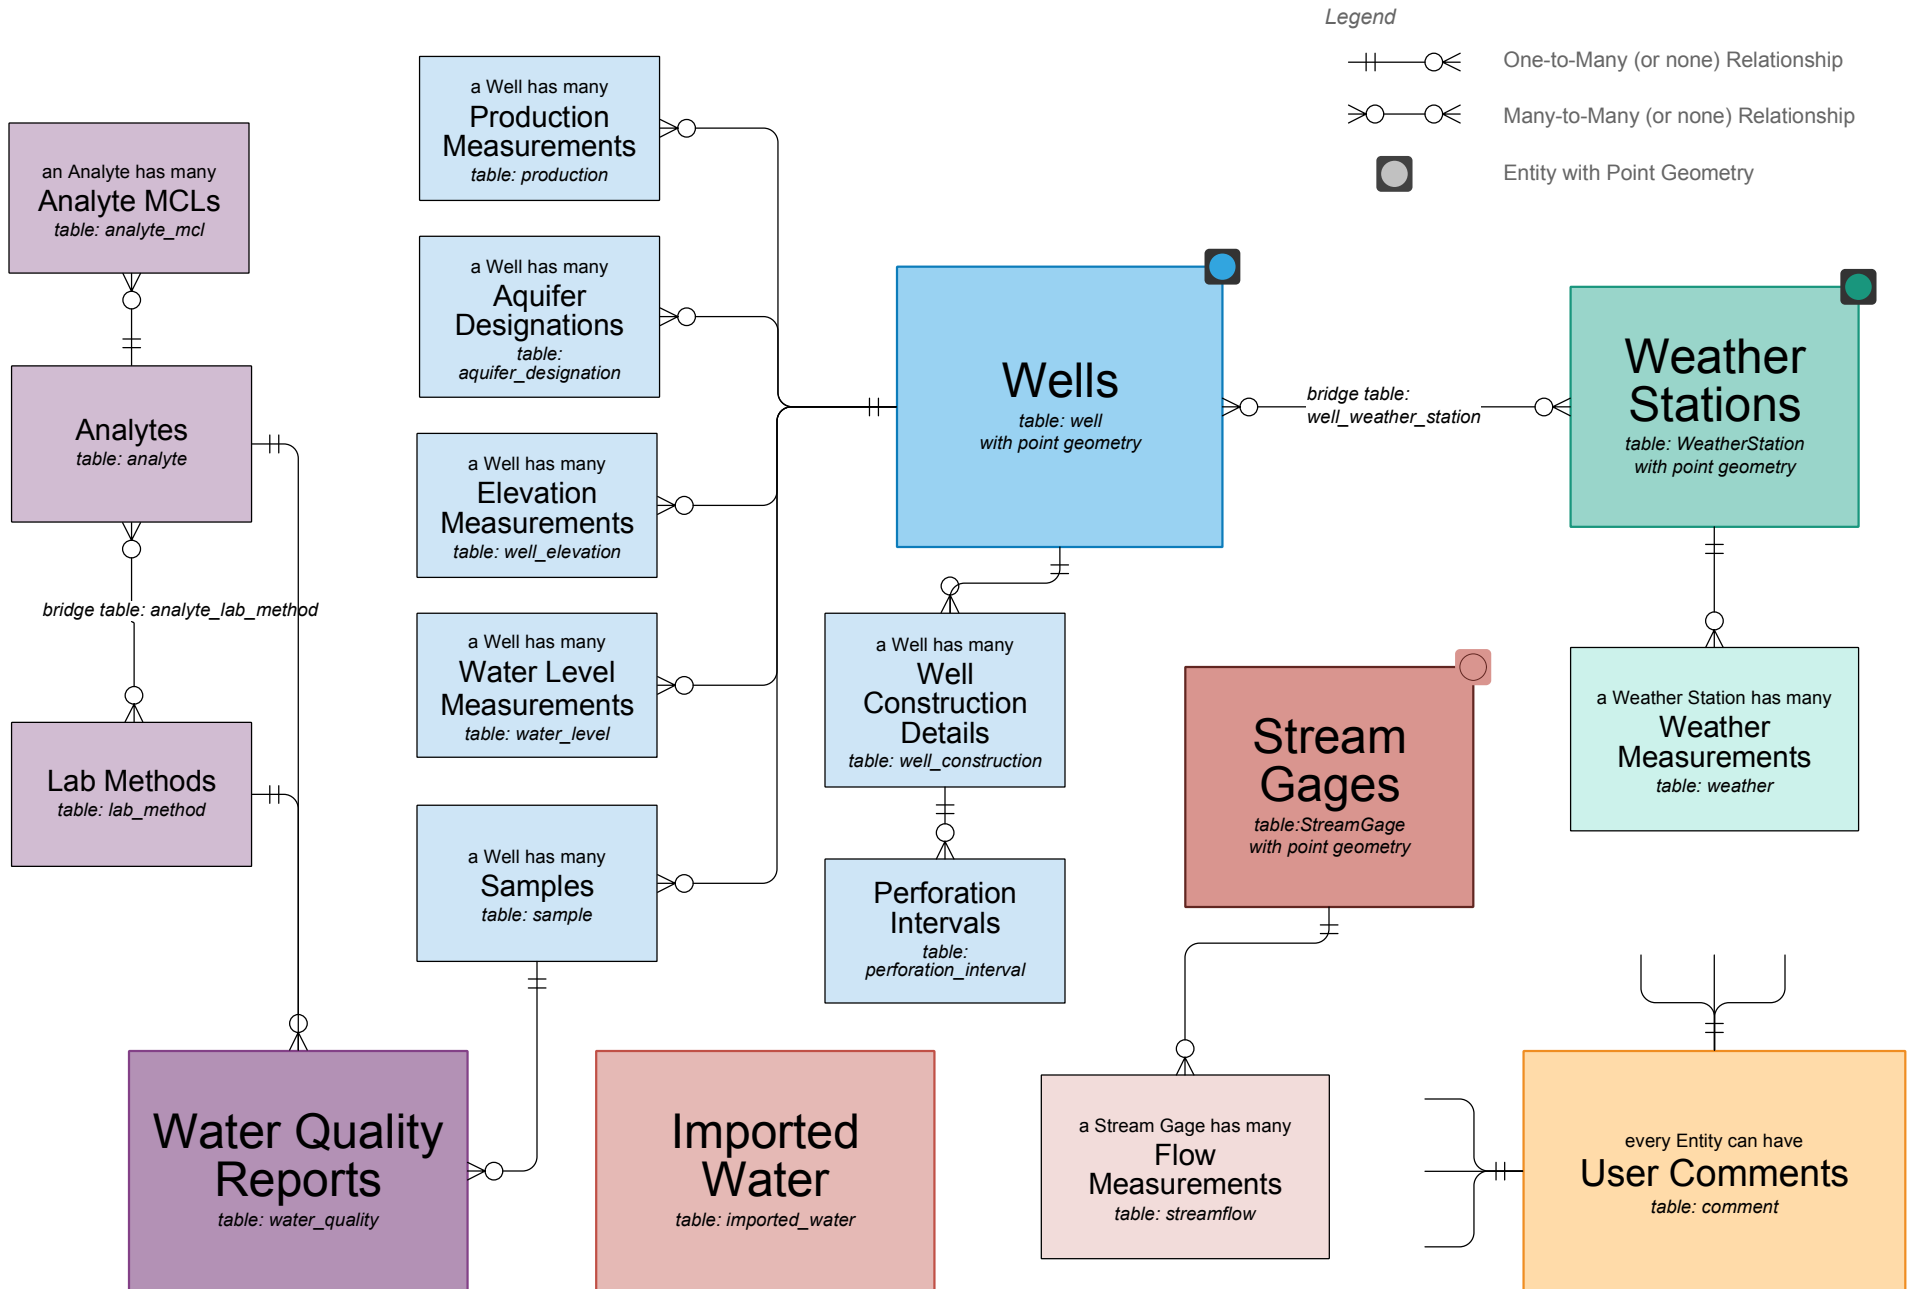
Legend

One-to-Many (or none) Relationship

Many-to-Many (or none) Relationship

Entity with Point Geometry

an Analyte has many
Analyte MCLs
table: analyte_mcl

a Well has many
Production Measurements
table: production

a Well has many
Aquifer Designations
table: aquifer_designation

Analytes
table: analyte

a Well has many
Elevation Measurements
table: well_elevation

Wells
table: well
with point geometry

bridge table: well_weather_station

Weather Stations
table: WeatherStation
with point geometry

bridge table: analyte_lab_method

a Well has many
Water Level Measurements
table: water_level

a Well has many
Well Construction Details
table: well_construction

Stream Gages
table:StreamGage
with point geometry

a Weather Station has many
Weather Measurements
table: weather

Lab Methods
table: lab_method

a Well has many
Samples
table: sample

Perforation Intervals
table: perforation_interval

Water Quality Reports
table: water_quality

Imported Water
table: imported_water

a Stream Gage has many
Flow Measurements
table: streamflow

every Entity can have
User Comments
table: comment